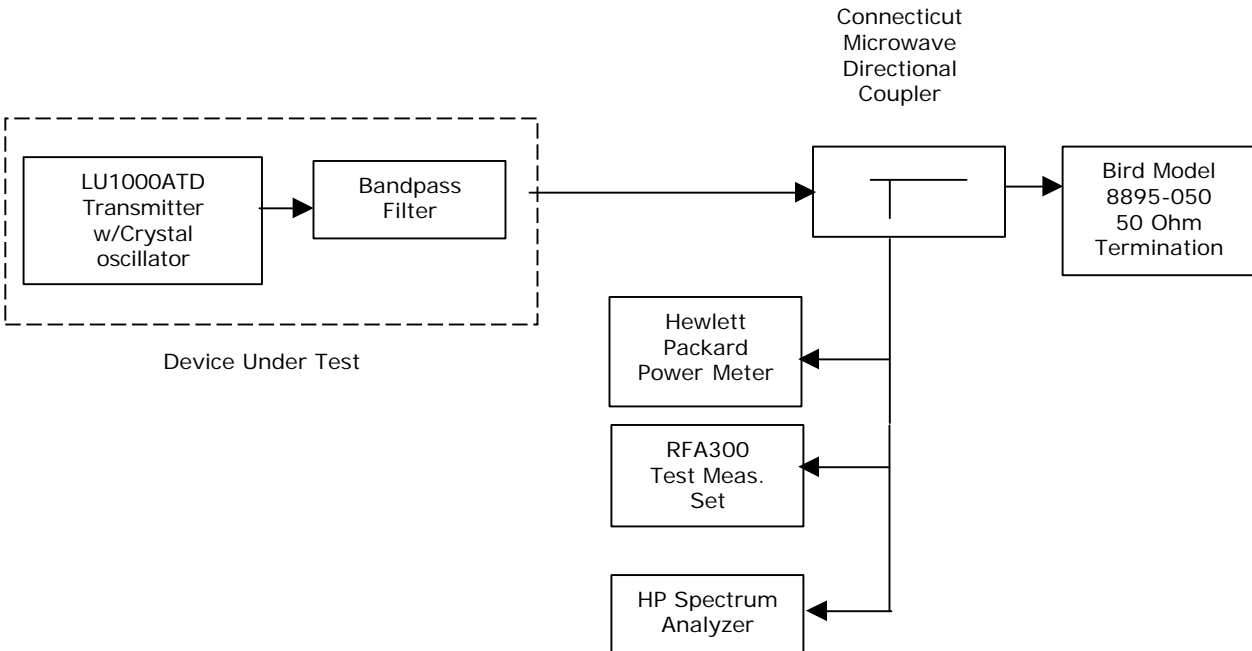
Connecticut Microwave Directional Coupler

LU1000ATD Transmitter w/Crystal oscillator

Bandpass Filter

Bird Model 8895-050 50 Ohm Termination

Device Under Test

Hewlett Packard Power Meter

RFA300 Test Meas. Set

HP Spectrum Analyzer